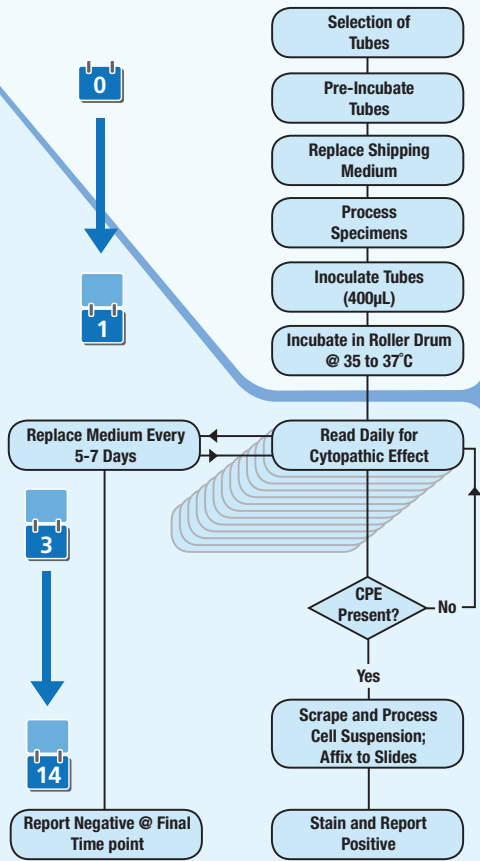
0

1

Selection of Tubes

Pre-Incubate Tubes

Replace Shipping Medium

Process Specimens

Inoculate Tubes (400µL)

Incubate in Roller Drum @ 35 to 37°C

Replace Medium Every 5-7 Days

Read Daily for Cytopathic Effect

3

CPE Present?

No

Yes

14

Scrape and Process Cell Suspension; Affix to Slides

Report Negative @ Final Time point

Stain and Report Positive